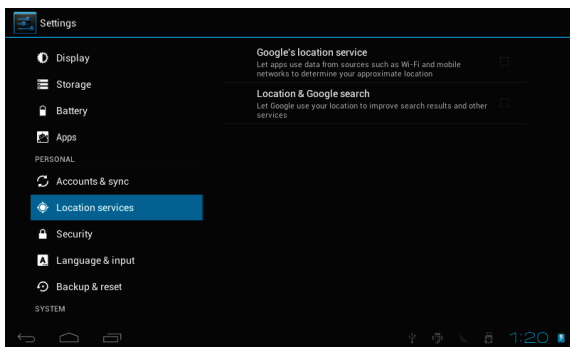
Settings

Display
Storage
Battery
Apps
PERSONAL
Accounts & sync
Location services
Security
Language & input
Backup & reset
SYSTEM

Google's location service
Let apps use data from sources such as Wi-Fi and mobile networks to determine your approximate location

Location & Google search
Let Google use your location to improve search results and other services

1:20